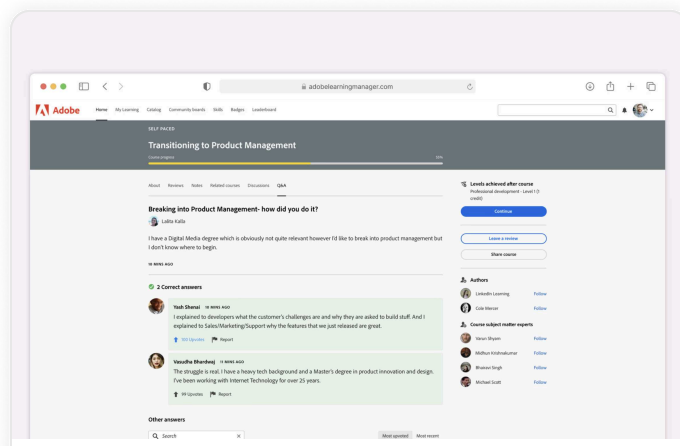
adobelearningmanager.com

Adobe Home My Learning Catalog Community boards Skills Badges Leaderboard

SELF PACED

Transitioning to Product Management

Course progress 55%

About Reviews Notes Related courses Discussions Q&A

Breaking into Product Management- how did you do it?

Lalita Kalla

I have a Digital Media degree which is obviously not quite relevant however I'd like to break into product management but I don't know where to begin.

18 MINS AGO

2 Correct answers

Yash Sharad 18 MINS AGO

I explained to developers what the customer's challenges are and why they are asked to build stuff. And I explained to Sales/Marketing/Support why the features that we just released are great.

160 Upvotes Report

Vasudha Bhardwaj 18 MINS AGO

The struggle is real. I have a heavy tech background and a Master's degree in product innovation and design. I've been working with Internet Technology for over 25 years.

99 Upvotes Report

Other answers

Search

Most upvoted Most recent

Levels achieved after course

Professional development - Level 1 (1 credit)

Continue

Leave a review

Share course

Authors

LinkedIn Learning Follow

Cole Mercer Follow

Course subject matter experts

Varun Shyam Follow

Akilhun Krishnakumar Follow

Bhavani Singh Follow

Michael Scott Follow